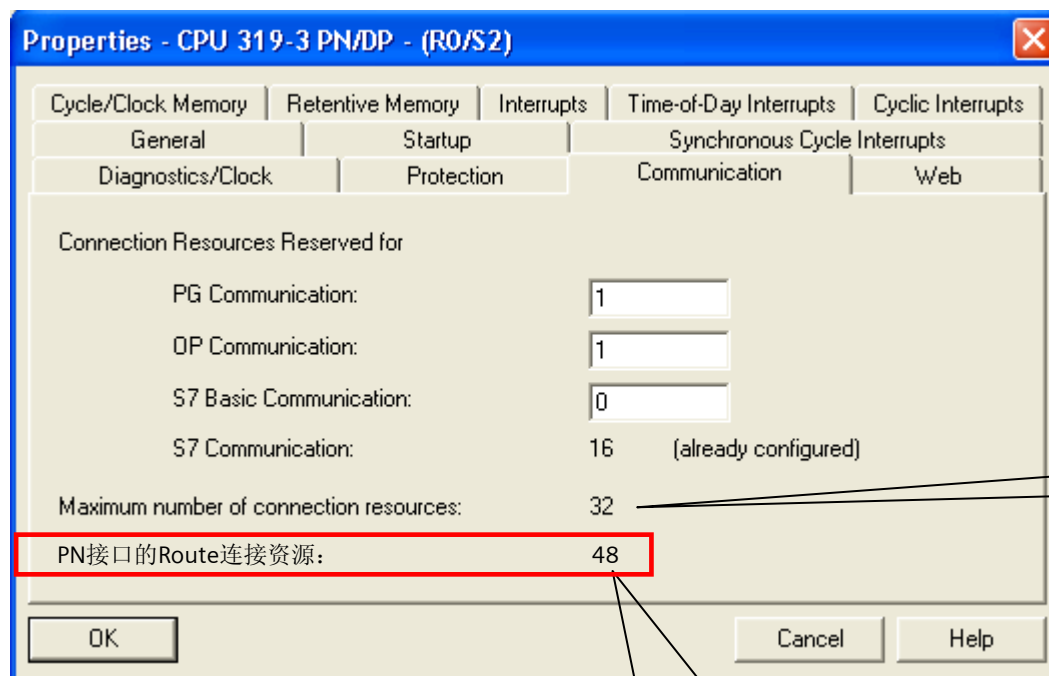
Properties - CPU 319-3 PN/DP - (R0/S2)

Cycle/Clock Memory | Retentive Memory | Interrupts | Time-of-Day Interrupts | Cyclic Interrupts
General | Startup | Synchronous Cycle Interrupts
Diagnostics/Clock | Protection | Communication | Web

Connection Resources Reserved for

PG Communication: 1

OP Communication: 1

S7 Basic Communication: 0

S7 Communication: 16 (already configured)

Maximum number of connection resources: 32

PN接口的Route连接资源： 48

OK

Cancel

Help